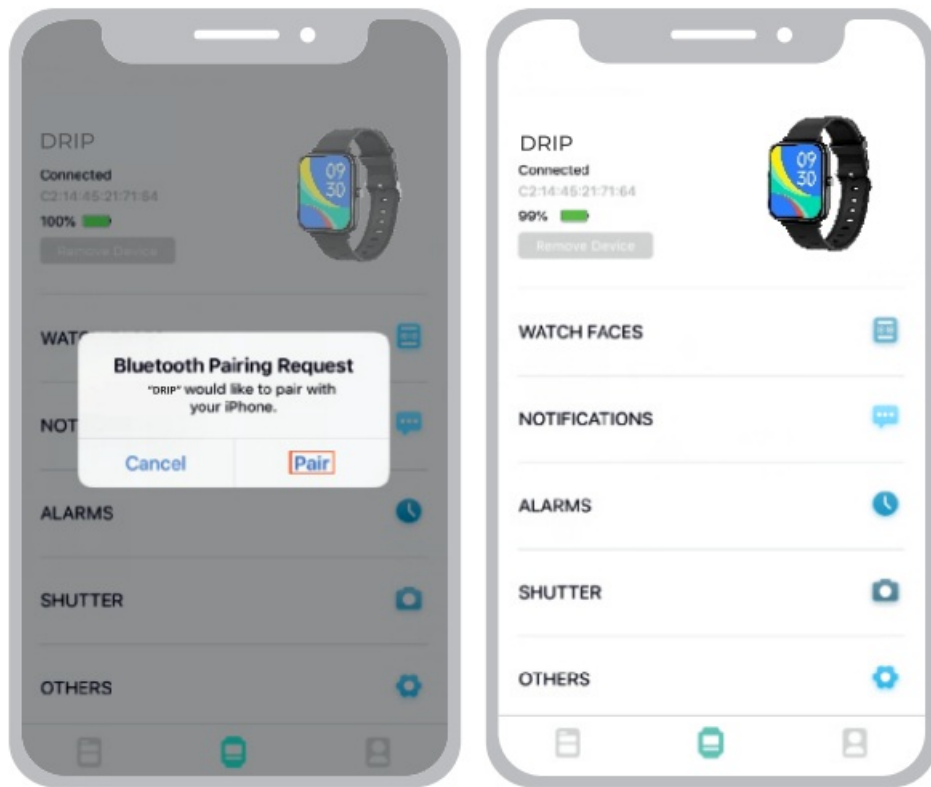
DRIP
Connected
C2:14:45:21:71:64
100%
Remove Device

WATC

Bluetooth Pairing Request
"DRIP" would like to pair with your iPhone.
Cancel
Pair

NOT

ALARMS

SHUTTER

OTHERS

DRIP
Connected
C2:14:45:21:71:64
99%
Remove Device

WATCH FACES

NOTIFICATIONS

ALARMS

SHUTTER

OTHERS